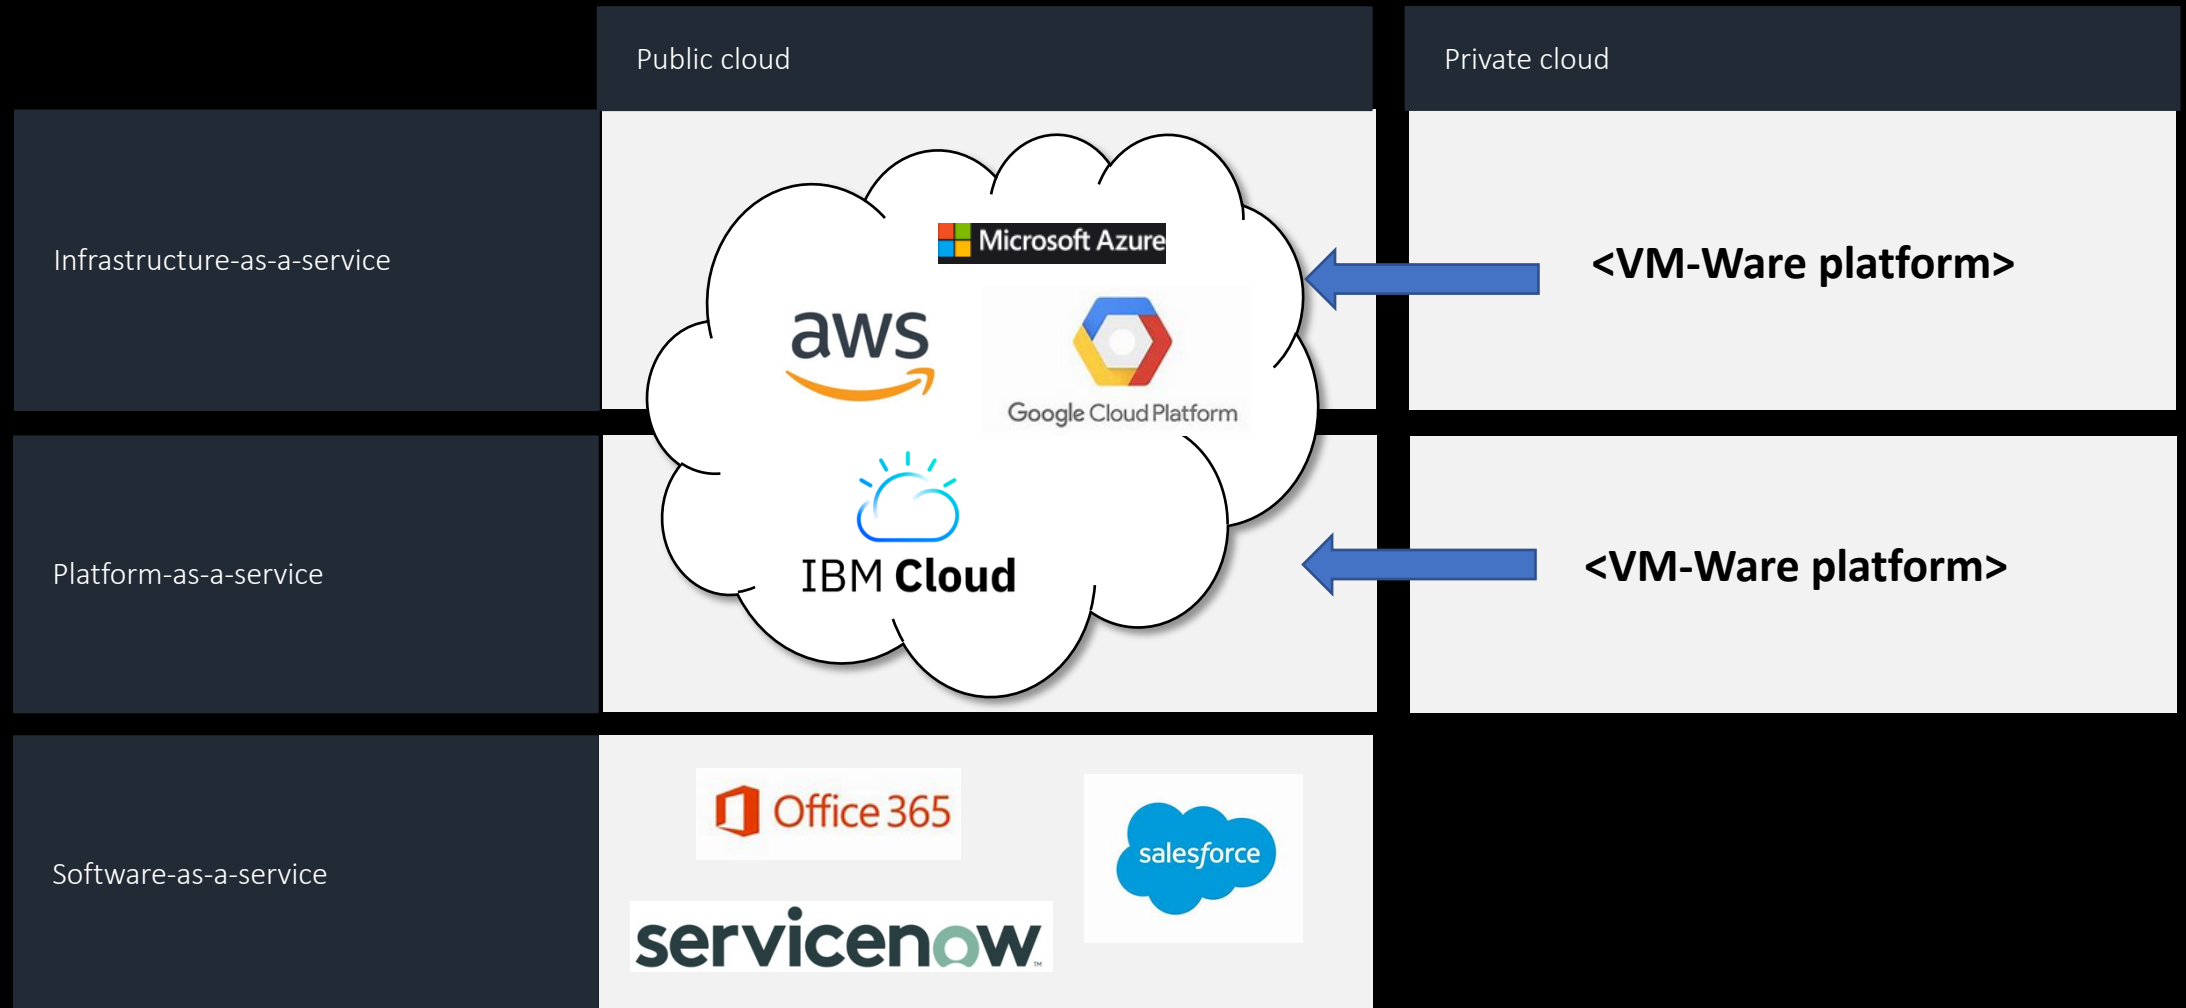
| | Public cloud | Private cloud |
|---|---|---|
| Infrastructure-as-a-service | Microsoft Azure aws Google Cloud Platform | <VM-Ware platform> |
| Platform-as-a-service | IBM Cloud | <VM-Ware platform> |
| Software-as-a-service | Office 365 salesforce servicenow | |